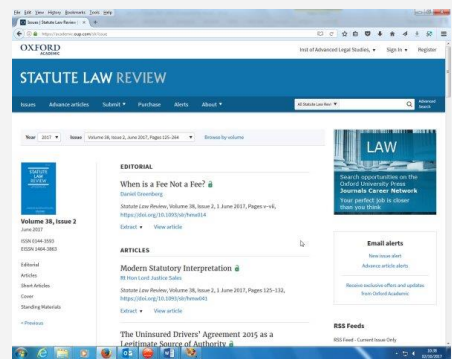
File Edit View History Bookmarks Tools Help

Issues | Statute Law Review | ×

https://academic.oup.com/slr/issue

OXFORD ACADEMIC

Inst of Advanced Legal Studies ▾ Sign In ▾ Register

STATUTE LAW REVIEW

Issues Advance articles Submit ▾ Purchase Alerts About ▾

All Statute Law Rev ▾

Advanced Search

Year 2017 ▾ Issue Volume 38, Issue 2, June 2017, Pages 125–264 ▾ Browse by volume

STATUTE LAW REVIEW

Volume 38, Issue 2
June 2017

ISSN 0144-3593
EISSN 1464-3863

Editorial
Articles
Short Articles
Cover
Standing Materials

< Previous

EDITORIAL

When is a Fee Not a Fee?
Daniel Greenberg
Statute Law Review, Volume 38, Issue 2, 1 June 2017, Pages v–vii, https://doi.org/10.1093/slr/hmx014
Extract ▾ View article

ARTICLES

Modern Statutory Interpretation
Rt Hon Lord Justice Sales
Statute Law Review, Volume 38, Issue 2, 1 June 2017, Pages 125–132, https://doi.org/10.1093/slr/hmw041
Extract ▾ View article

The Uninsured Drivers' Agreement 2015 as a Legitimate Source of Authority

LAW
Search opportunities on the Oxford University Press Journals Career Network
Your perfect job is closer than you think

Email alerts
New issue alert
Advance article alerts
Receive exclusive offers and updates from Oxford Academic

RSS Feeds
RSS Feed - Current Issue Only

10:39
02/10/2017